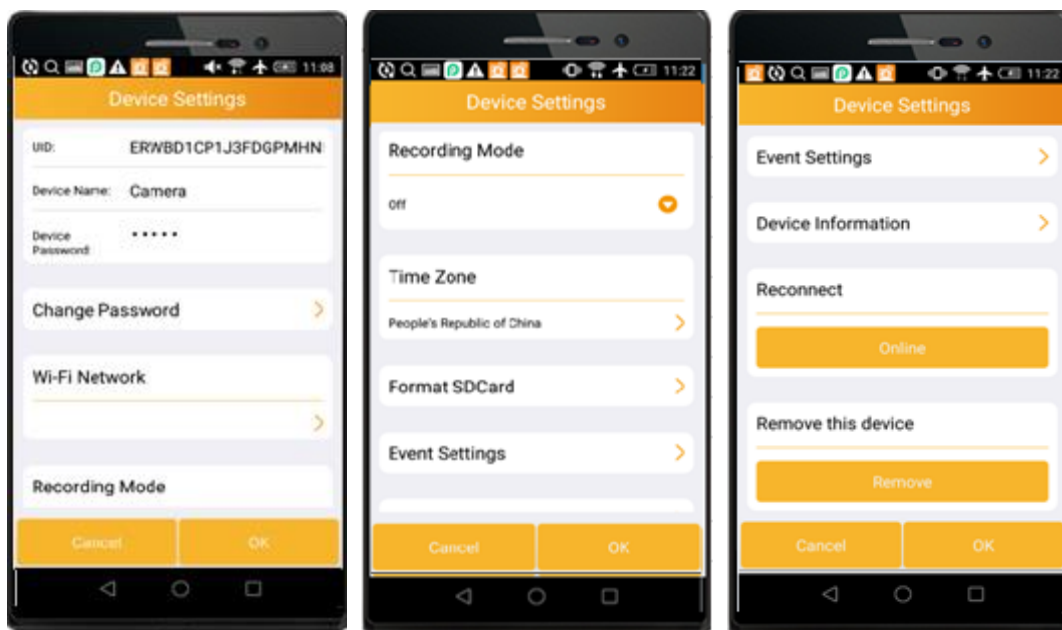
11:08

Device Settings

UID: ERWBD1CP1J3FDGPMHN

Device Name: Camera

Device Password: ••••••

Change Password

Wi-Fi Network

Recording Mode

Cancel

OK

11:22

Device Settings

Recording Mode

Off

Time Zone

People's Republic of China

Format SDCard

Event Settings

Cancel

OK

11:22

Device Settings

Event Settings

Device Information

Reconnect

Online

Remove this device

Remove

Cancel

OK